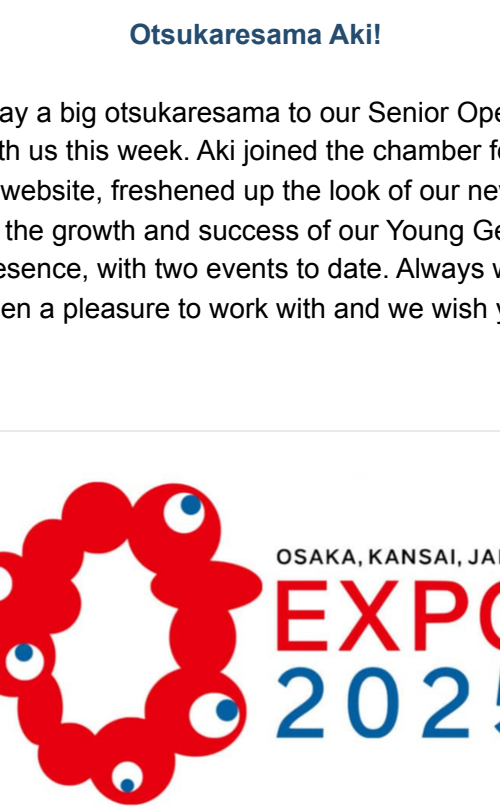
Otsukaresama Aki!

ay a big otsukaresama to our Senior Ope th us this week. Aki joined the chamber fo website, freshened up the look of our ne the growth and success of our Young Ge esence, with two events to date. Always w en a pleasure to work with and we wish

OSAKA, KANSAI, JA

EXPO

202